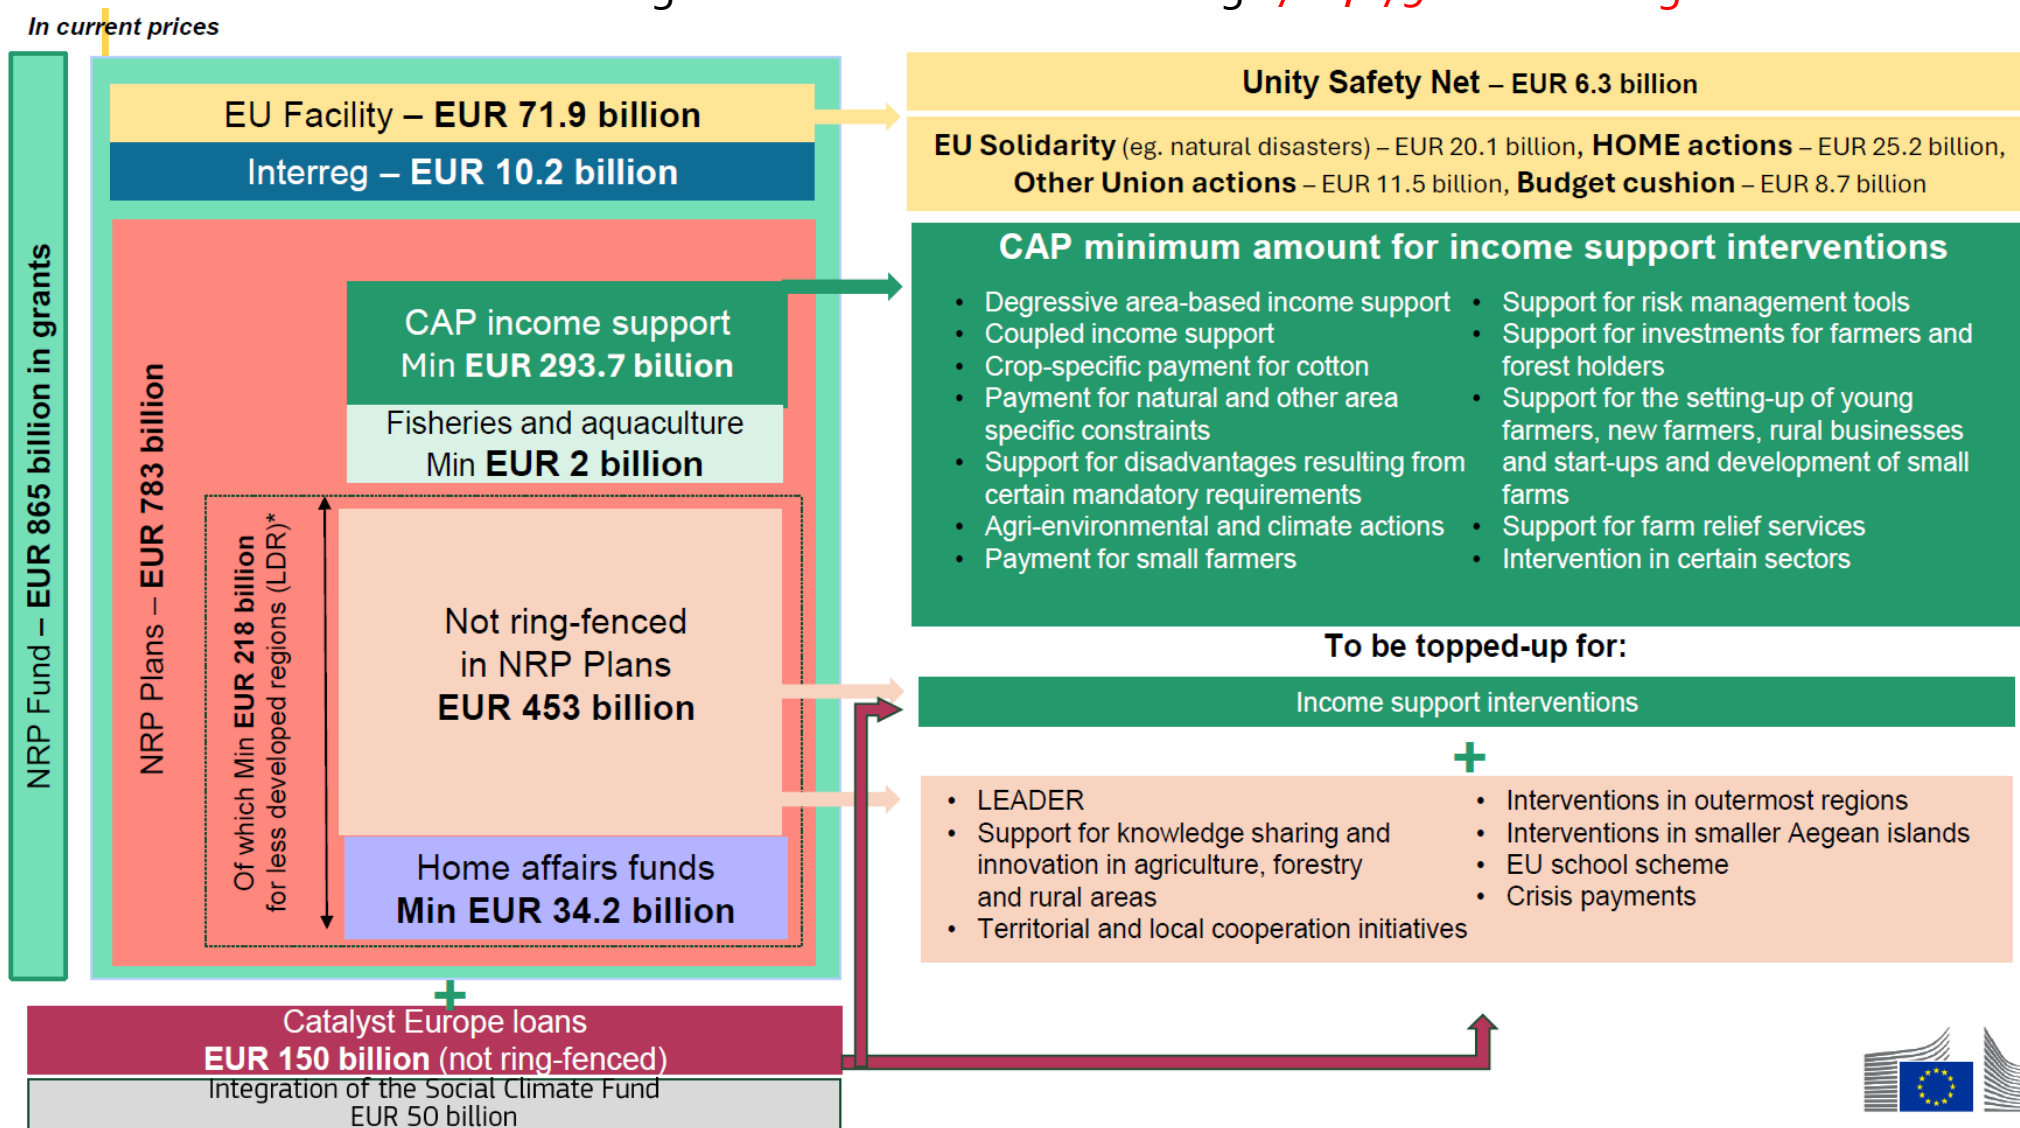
In current prices

NRP Fund – EUR 865 billion in grants

EU Facility – EUR 71.9 billion

Interreg – EUR 10.2 billion

NRP Plans – EUR 783 billion

CAP income support Min EUR 293.7 billion

Fisheries and aquaculture Min EUR 2 billion

Of which Min EUR 218 billion for less developed regions (LDR)*

Not ring-fenced in NRP Plans EUR 453 billion

Home affairs funds Min EUR 34.2 billion

+

Catalyst Europe loans
EUR 150 billion (not ring-fenced)

Integration of the Social Climate Fund
EUR 50 billion

Unity Safety Net – EUR 6.3 billion

EU Solidarity (eg. natural disasters) – EUR 20.1 billion, HOME actions – EUR 25.2 billion, Other Union actions – EUR 11.5 billion, Budget cushion – EUR 8.7 billion

CAP minimum amount for income support interventions

- Degressive area-based income support
- Coupled income support
- Crop-specific payment for cotton
- Payment for natural and other area specific constraints
- Support for disadvantages resulting from certain mandatory requirements
- Agri-environmental and climate actions
- Payment for small farmers

- Support for risk management tools
- Support for investments for farmers and forest holders
- Support for the setting-up of young farmers, new farmers, rural businesses and start-ups and development of small farms
- Support for farm relief services
- Intervention in certain sectors

To be topped-up for:

Income support interventions

+

- LEADER
- Support for knowledge sharing and innovation in agriculture, forestry and rural areas
- Territorial and local cooperation initiatives

- Interventions in outermost regions
- Interventions in smaller Aegean islands
- EU school scheme
- Crisis payments